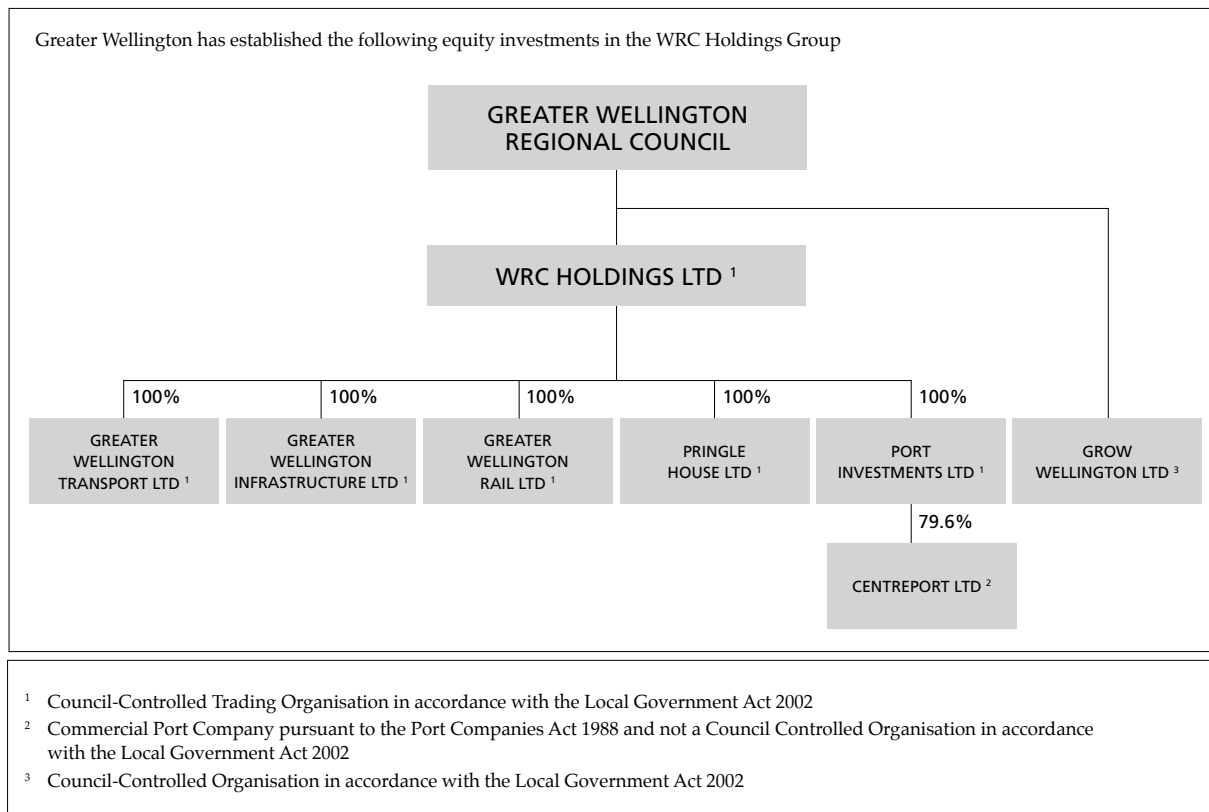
Greater Wellington has established the following equity investments in the WRC Holdings Group

GREATER WELLINGTON REGIONAL COUNCIL

WRC HOLDINGS LTD $^1$

100%

GREATER WELLINGTON TRANSPORT LTD $^1$

100%

GREATER WELLINGTON INFRASTRUCTURE LTD $^1$

100%

GREATER WELLINGTON RAIL LTD $^1$

100%

PRINGLE HOUSE LTD $^1$

100%

PORT INVESTMENTS LTD $^1$

79.6%

CENTREPORT LTD $^2$

GROW WELLINGTON LTD $^3$

$^1$ Council-Controlled Trading Organisation in accordance with the Local Government Act 2002

$^2$ Commercial Port Company pursuant to the Port Companies Act 1988 and not a Council Controlled Organisation in accordance with the Local Government Act 2002

$^3$ Council-Controlled Organisation in accordance with the Local Government Act 2002